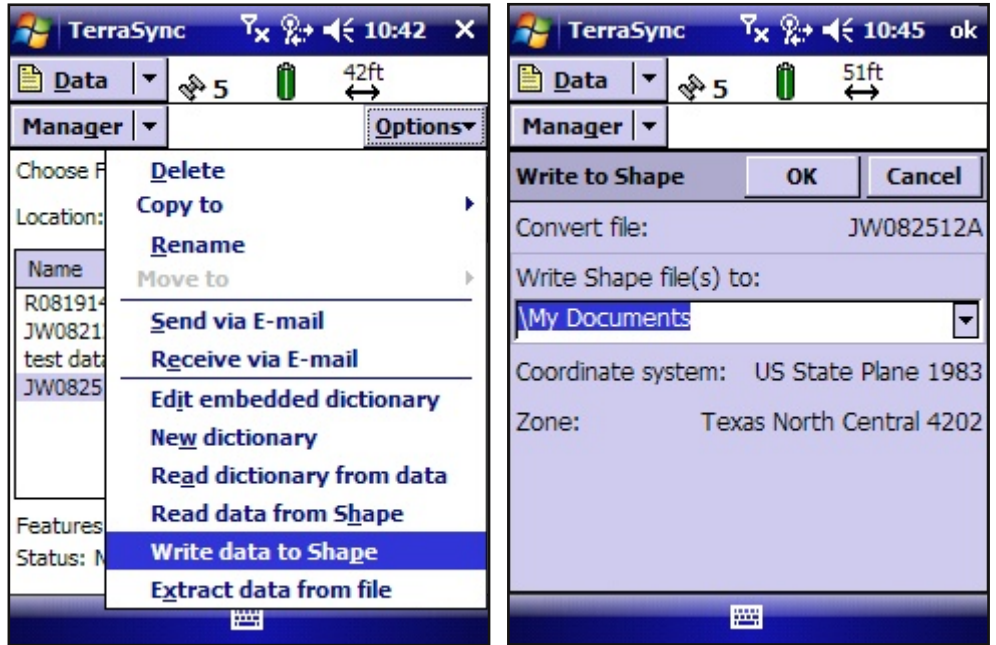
TerraSync 10:42 ×

Data 5 42ft

Manager Options

Choose F

Location:

Name

R081914

JW0821

test data

JW0825

Features

Status: N

Delete

Copy to

Rename

Move to

Send via E-mail

Receive via E-mail

Edit embedded dictionary

New dictionary

Read dictionary from data

Read data from Shape

Write data to Shape

Extract data from file

TerraSync 10:45 ok

Data 5 51ft

Manager

Write to Shape OK Cancel

Convert file: JW082512A

Write Shape file(s) to:

\My Documents

Coordinate system: US State Plane 1983

Zone: Texas North Central 4202